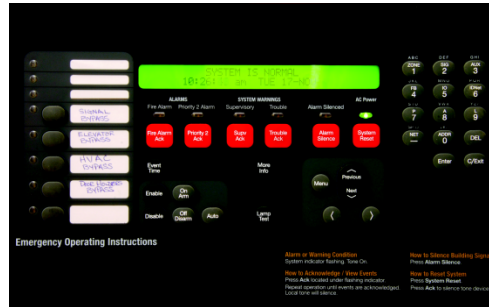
SYSTEM IS NORMAL
10:24:1 am TUE 1?/26

SIGNAL BYPASS
ELEVATOR BYPASS
HVAC BYPASS
DOOR HOLDER BYPASS

ALARMS
Fire Alarm
Priority 2 Alarm
SYSTEM WARNINGS
Supervisory
Trouble
Alarm Silenced
AC Power

Fire Alarm Ack
Priority 2 Ack
Supv Ack
Trouble Ack
Alarm Silence
System Reset

Event Time
More Info
Menu
Previous
Next

Enable
On Arm
Disable
Off Disarm
Auto
Lamp Test

ABC 1 ZONE
DEF 2 SIG
GHI 3 AUX
4 FB
5 IO
6 Chnl
7
8
9
NET
0 ADDR
DEL
Enter
C/Exit

Emergency Operating Instructions

Alarm or Warning Condition
System indicator flashing. Tone On.

How to Acknowledge / View Events
Press Ack located under flashing indicator.
Repeat operation until events are acknowledged.
Local tone will silence.

How to Silence Building Signa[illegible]
Press Alarm Silence.

How to Reset System
Press System Reset.
Press Ack to silence tone devic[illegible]